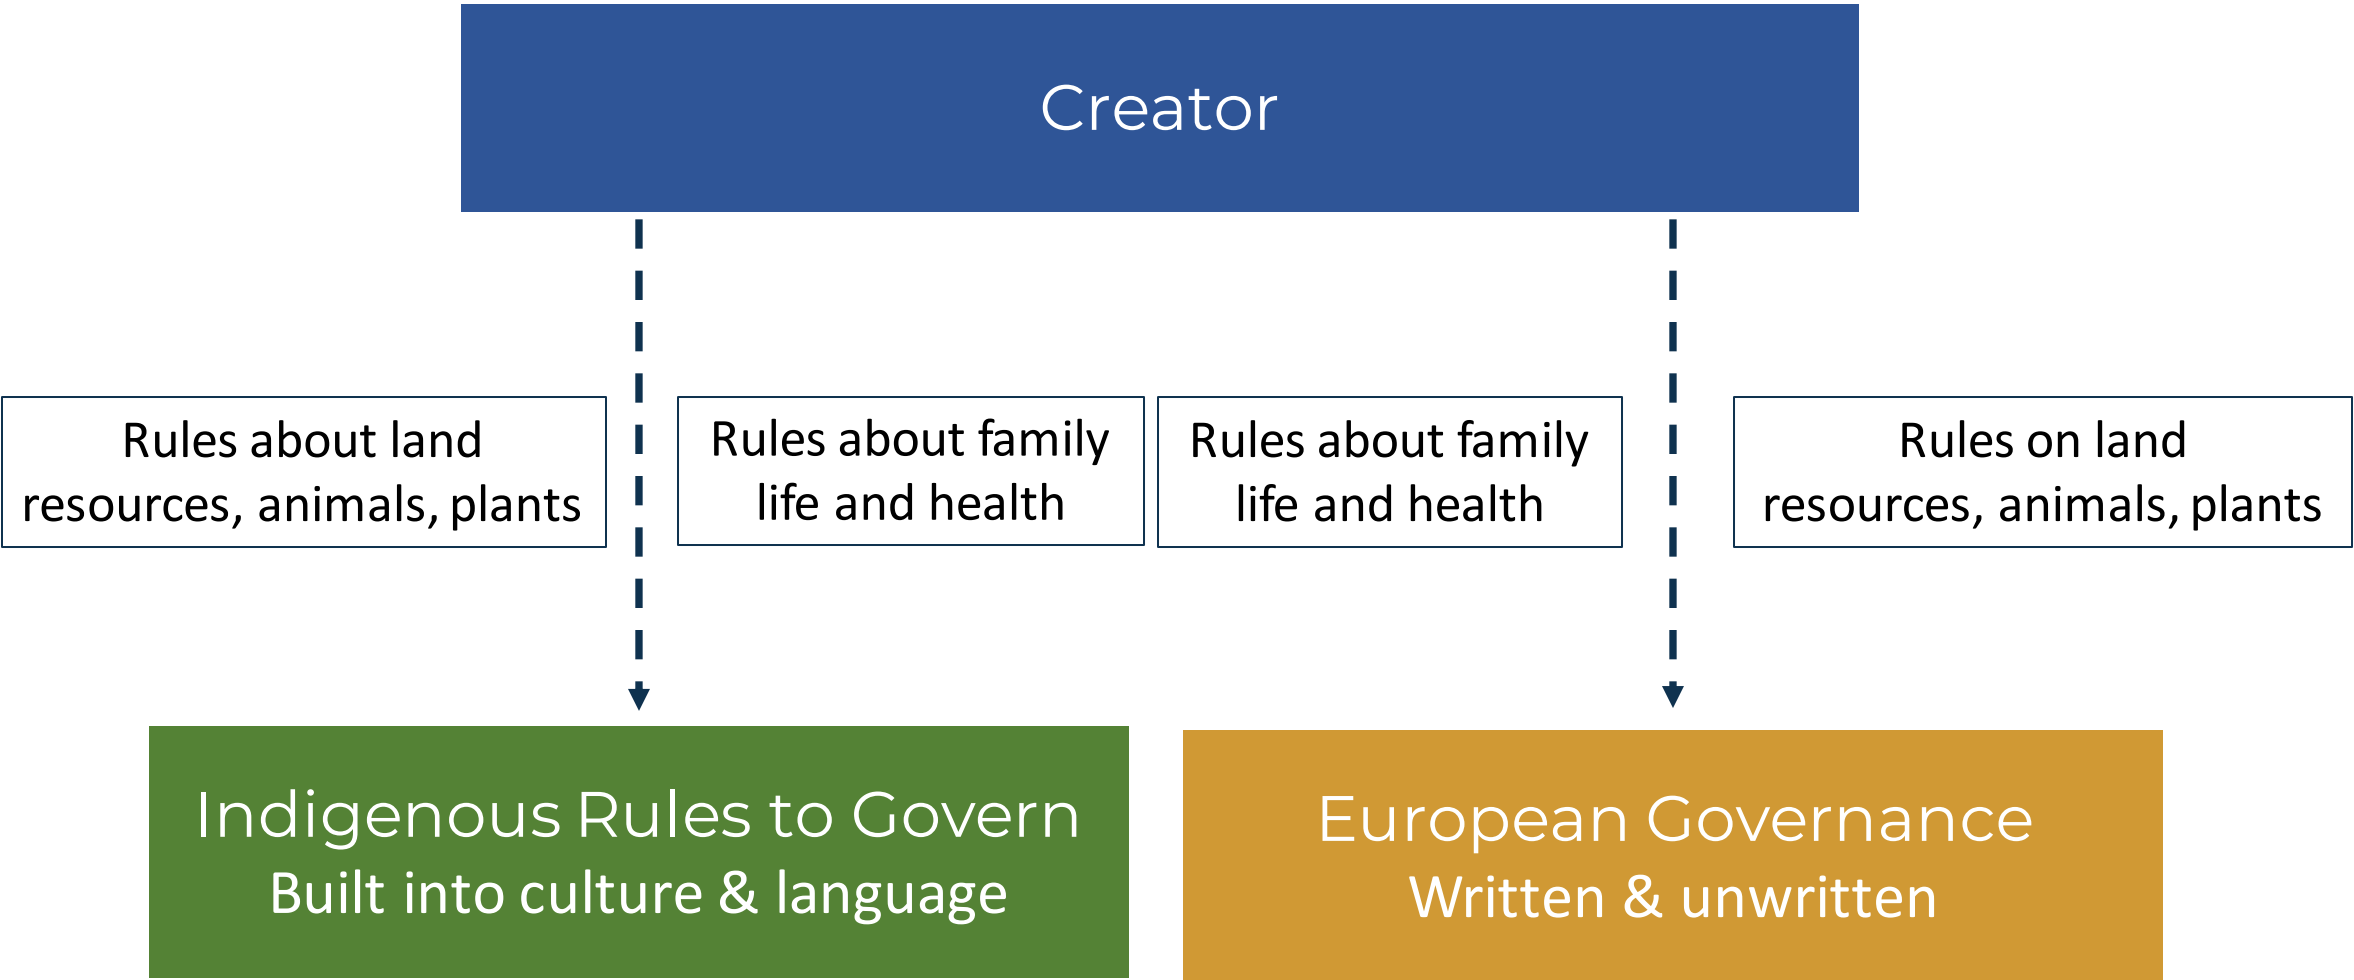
Creator

Rules about land resources, animals, plants

Rules about family life and health

Rules about family life and health

Rules on land resources, animals, plants

Indigenous Rules to Govern
Built into culture & language

European Governance
Written & unwritten